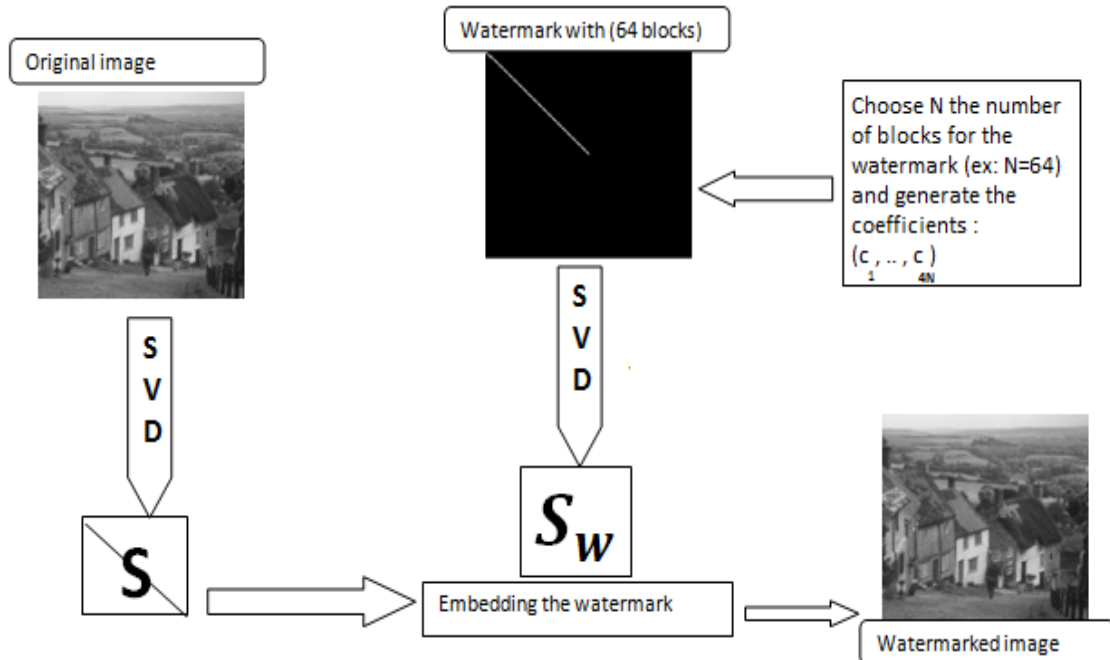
Original image

Watermark with (64 blocks)

Choose N the number of blocks for the watermark (ex: N=64) and generate the coefficients : $(c_1, .., c_{4N})$

S
V
D

S
V
D

S

$S_w$

Embedding the watermark

Watermarked image